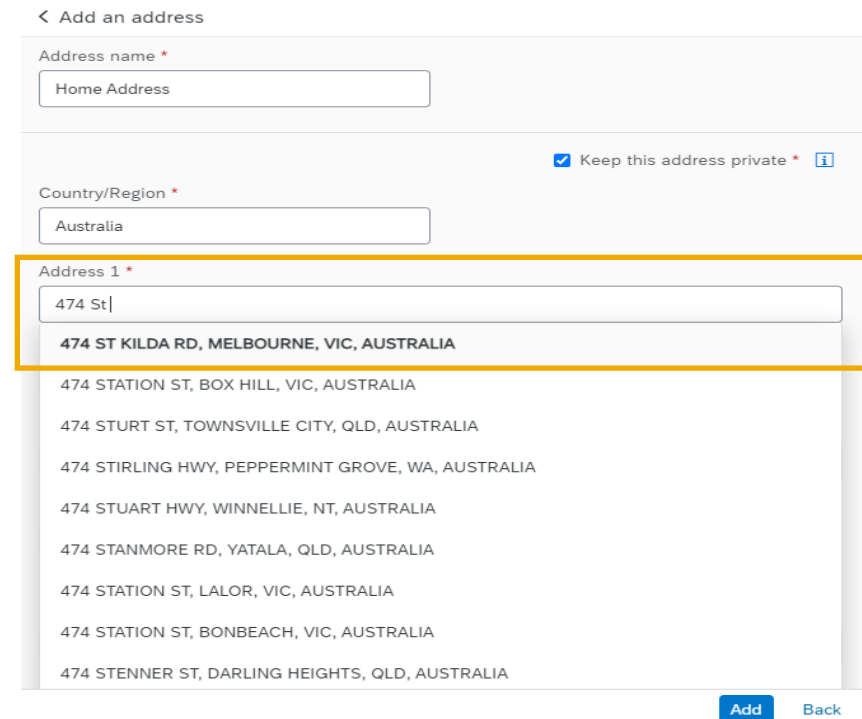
< Add an address

Address name *

Home Address

Keep this address private *

Country/Region *

Australia

Address 1 *

474 St

474 ST KILDA RD, MELBOURNE, VIC, AUSTRALIA

474 STATION ST, BOX HILL, VIC, AUSTRALIA

474 STURT ST, TOWNSVILLE CITY, QLD, AUSTRALIA

474 STIRLING HWY, PEPPERMINT GROVE, WA, AUSTRALIA

474 STUART HWY, WINNELLIE, NT, AUSTRALIA

474 STANMORE RD, YATALA, QLD, AUSTRALIA

474 STATION ST, LALOR, VIC, AUSTRALIA

474 STATION ST, BONBEACH, VIC, AUSTRALIA

474 STENNER ST, DARLING HEIGHTS, QLD, AUSTRALIA

Add Back